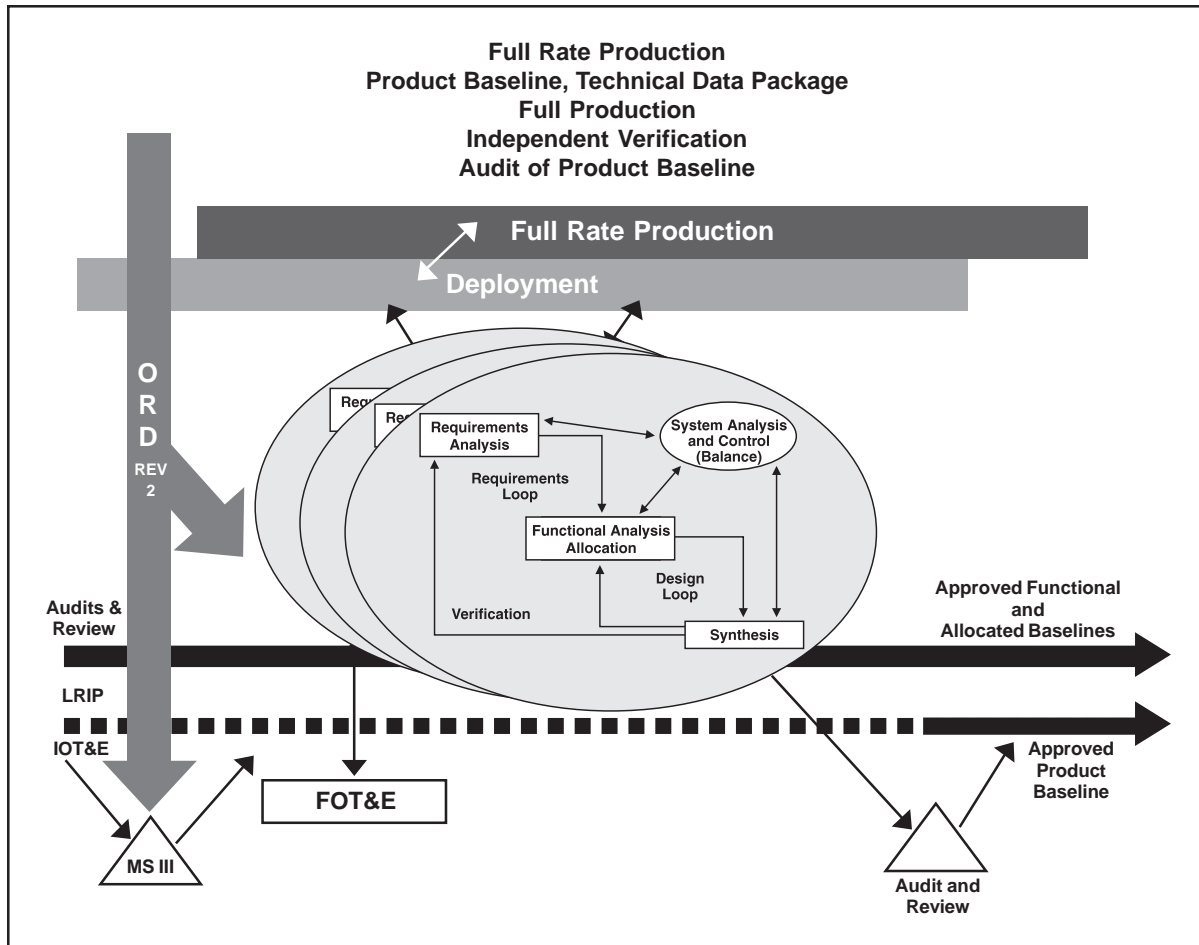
Full Rate Production
Product Baseline, Technical Data Package
Full Production
Independent Verification
Audit of Product Baseline

Full Rate Production

Deployment

O
R
D
REV
2

Requ

Re

Requirements Analysis

System Analysis and Control (Balance)

Requirements Loop

Functional Analysis Allocation

Design Loop

Verification

Synthesis

Audits & Review

Approved Functional and Allocated Baselines

LRIP

IOT&E

Approved Product Baseline

FOT&E

MS III

Audit and Review